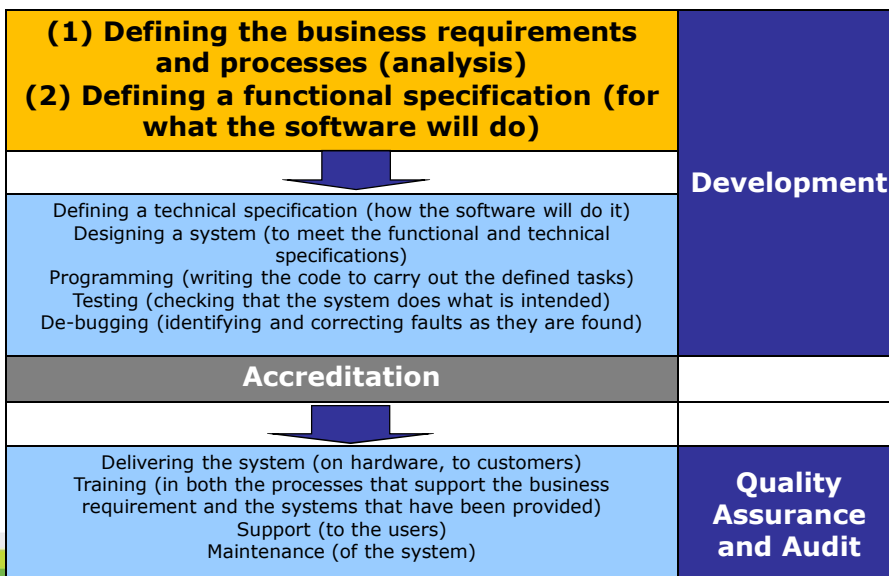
(1) Defining the business requirements and processes (analysis)
(2) Defining a functional specification (for what the software will do)

Development

Defining a technical specification (how the software will do it)
Designing a system (to meet the functional and technical specifications)
Programming (writing the code to carry out the defined tasks)
Testing (checking that the system does what is intended)
De-bugging (identifying and correcting faults as they are found)

Accreditation

Delivering the system (on hardware, to customers)
Training (in both the processes that support the business requirement and the systems that have been provided)
Support (to the users)
Maintenance (of the system)

Quality Assurance and Audit